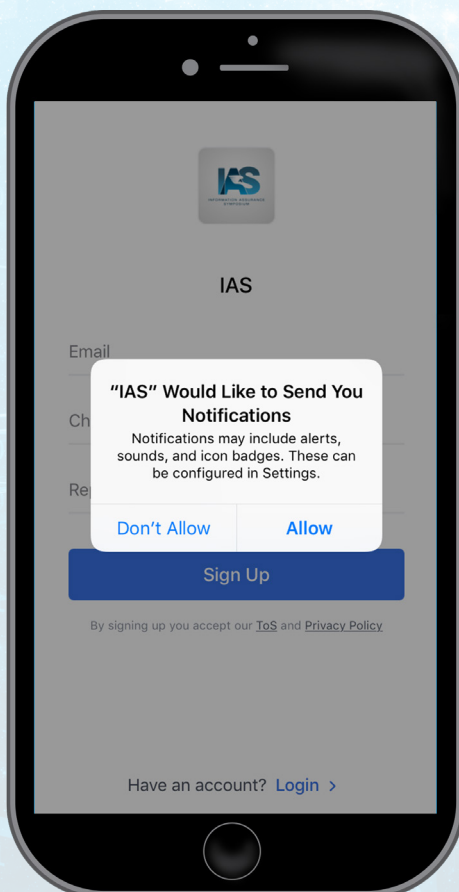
IAS
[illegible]

IAS

Email

Ch

Re

"IAS" Would Like to Send You Notifications
Notifications may include alerts, sounds, and icon badges. These can be configured in Settings.

Don't Allow
Allow

Sign Up

By signing up you accept our ToS and Privacy Policy

Have an account? Login ›